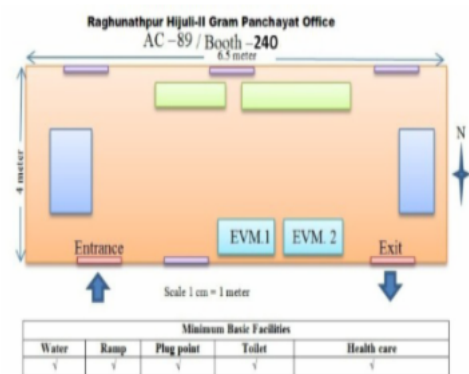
Raghunathpur Hijuli-II Gram Panchayat Office
AC –89 / Booth –240

6.5 meter

4 meter

N

EVM.1 EVM. 2

Entrance

Exit

Scale 1 cm = 1 meter

| Minimum Basic Facilities | | | | |
|---|---|---|---|---|
| Water | Ramp | Plug point | Toilet | Health care |
| √ | √ | √ | √ | √ |